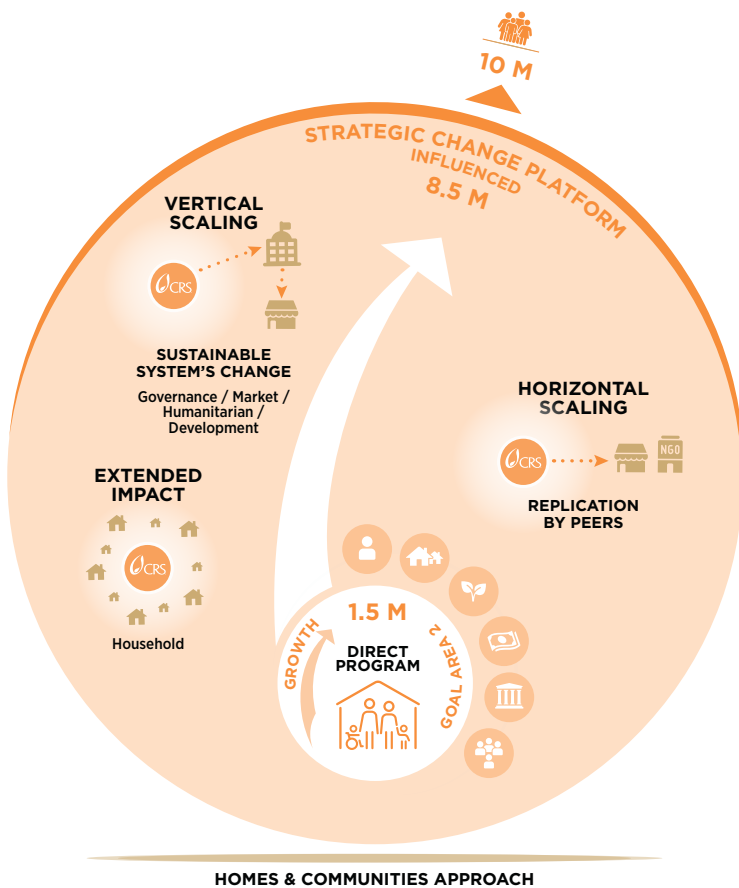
10 M

STRATEGIC CHANGE PLATFORM

INFLUENCED

8.5 M

VERTICAL SCALING

CRS

SUSTAINABLE SYSTEM'S CHANGE

Governance / Market / Humanitarian / Development

HORIZONTAL SCALING

CRS

NGO

REPLICATION BY PEERS

EXTENDED IMPACT

CRS

Household

1.5 M

GROWTH

DIRECT PROGRAM

GOAL AREA 2

HOMES & COMMUNITIES APPROACH